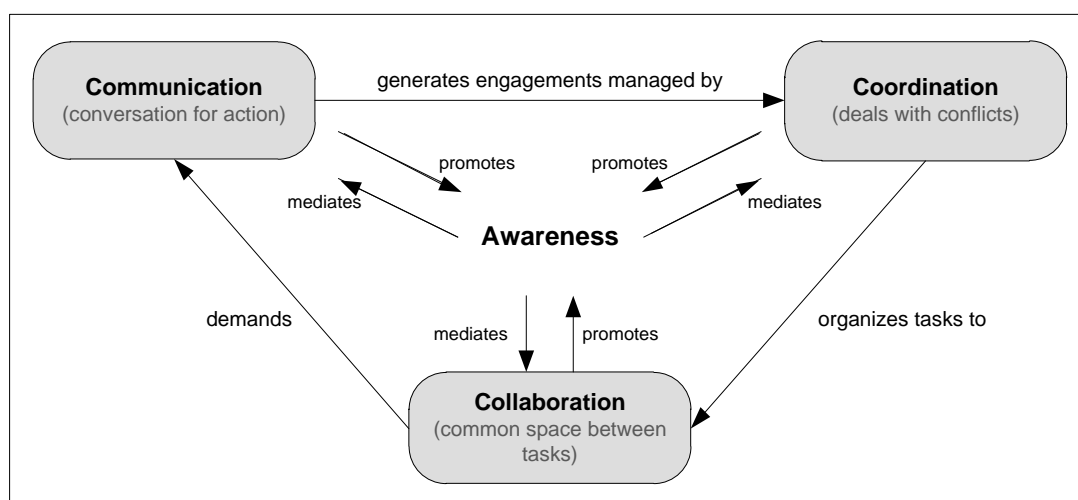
Communication
(conversation for action)

generates engagements managed by

Coordination
(deals with conflicts)

promotes

promotes

mediates

mediates

Awareness

demands

mediates

promotes

organizes tasks to

Collaboration
(common space between tasks)